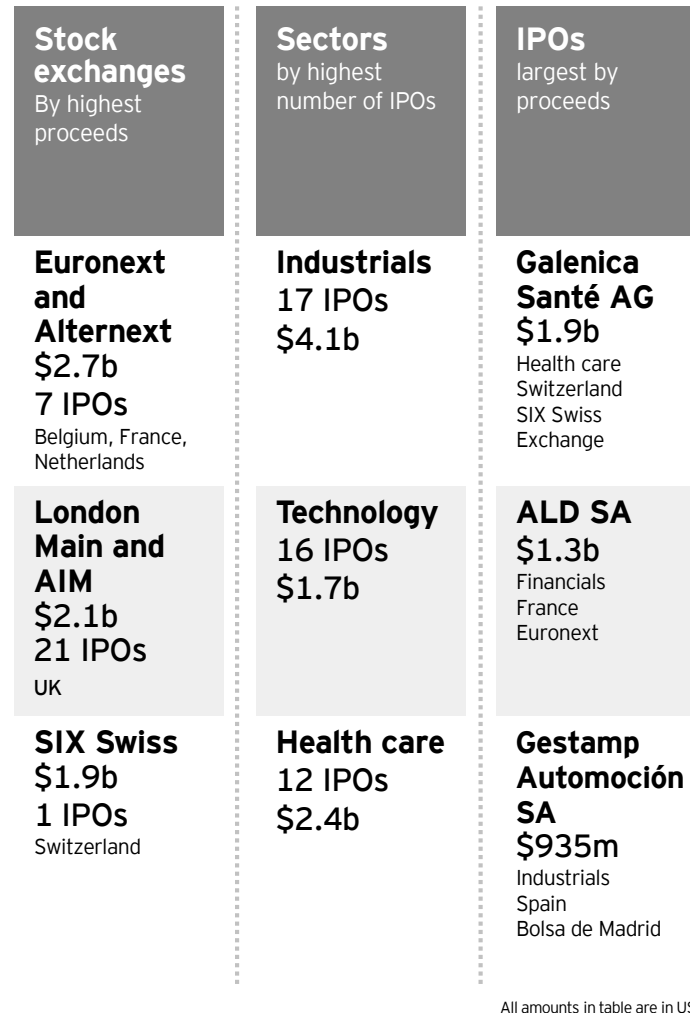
Stock exchanges
By highest proceeds

Euronext and Alternext
\$2.7b
7 IPOs
Belgium, France, Netherlands

London Main and AIM
\$2.1b
21 IPOs
UK

SIX Swiss
\$1.9b
1 IPOs
Switzerland

Sectors
by highest number of IPOs

Industrials
17 IPOs
\$4.1b

Technology
16 IPOs
\$1.7b

Health care
12 IPOs
\$2.4b

IPOs
largest by proceeds

Galenica Santé AG
\$1.9b
Health care
Switzerland
SIX Swiss Exchange

ALD SA
\$1.3b
Financials
France
Euronext

Gestamp Automoción SA
\$935m
Industrials
Spain
Bolsa de Madrid

All amounts in table are in U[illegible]